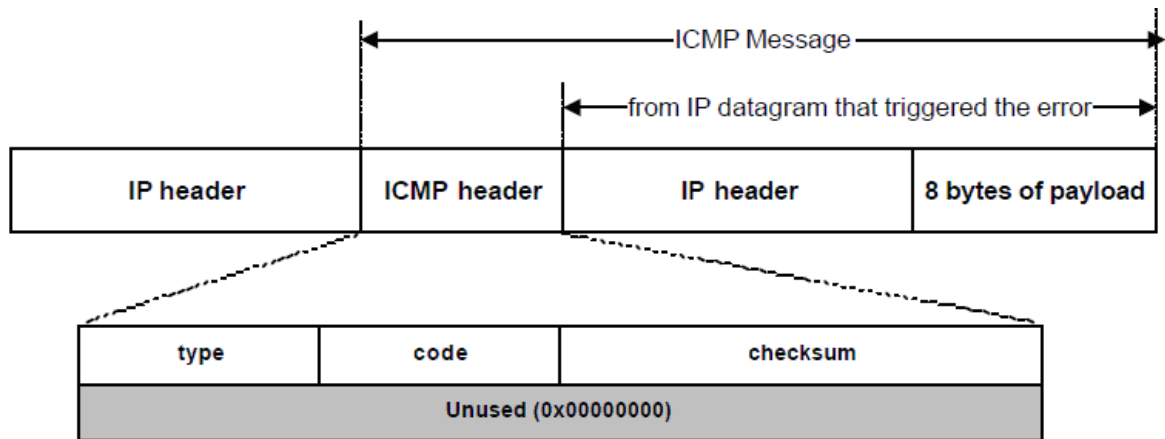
ICMP Message

from IP datagram that triggered the error

| IP header | ICMP header | IP header | 8 bytes of payload |
|---|---|---|---|

| type | code | checksum |
|---|---|---|
| Unused (0x00000000) | | |